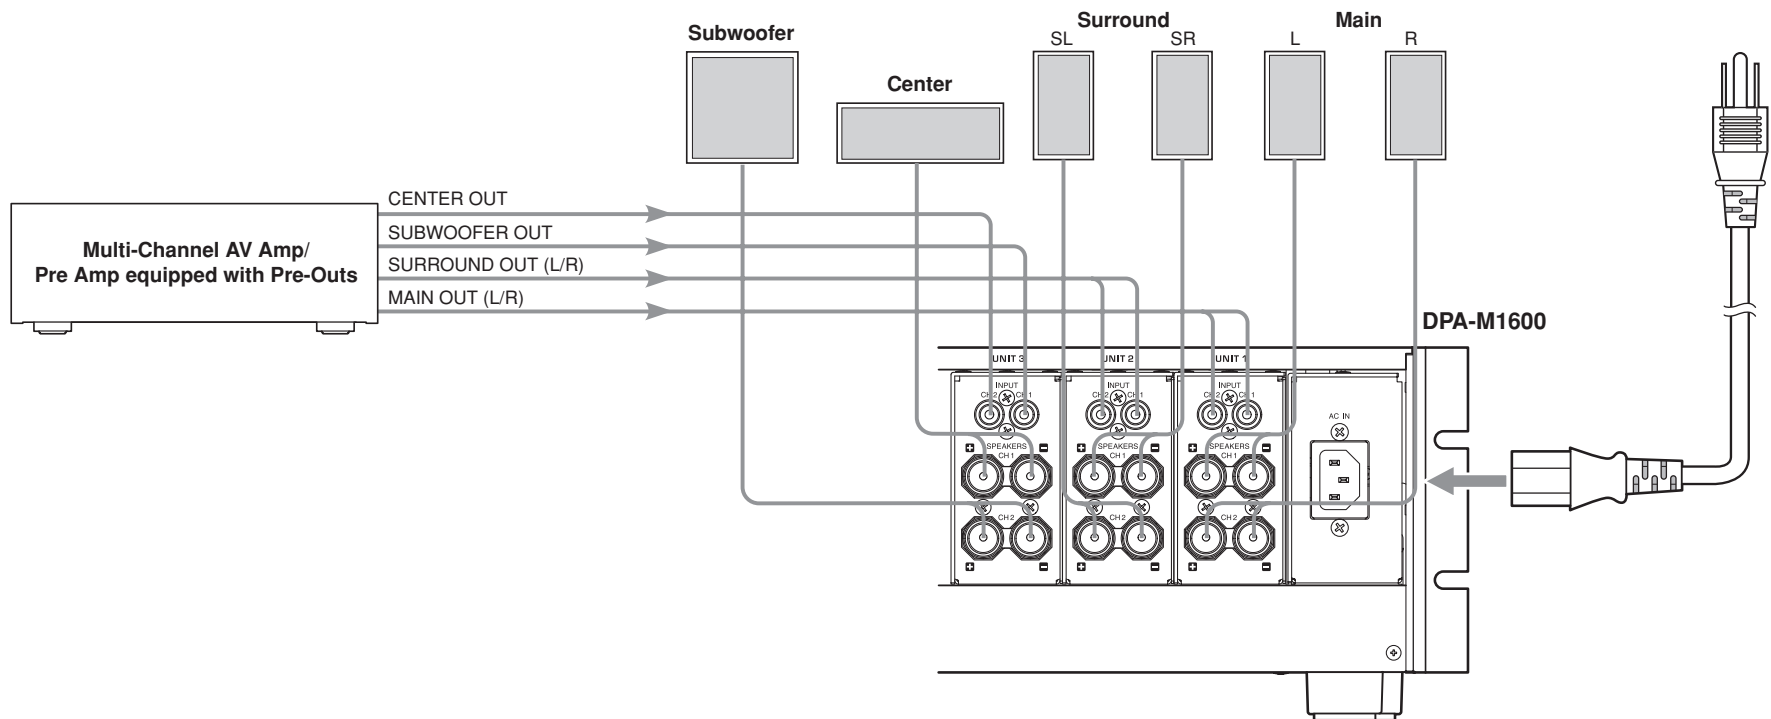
Subwoofer

Center

Surround
SL SR

Main
L R

Multi-Channel AV Amp/
Pre Amp equipped with Pre-Outs

CENTER OUT
SUBWOOFER OUT
SURROUND OUT (L/R)
MAIN OUT (L/R)

DPA-M1600

UNIT 3
INPUT
CH 2 CH 1
SPEAKERS
CH 1
CH 2

UNIT 2
INPUT
CH 2 CH 1
SPEAKERS
CH 1
CH 2

UNIT 1
INPUT
CH 2 CH 1
SPEAKERS
CH 1
CH 2

AC IN